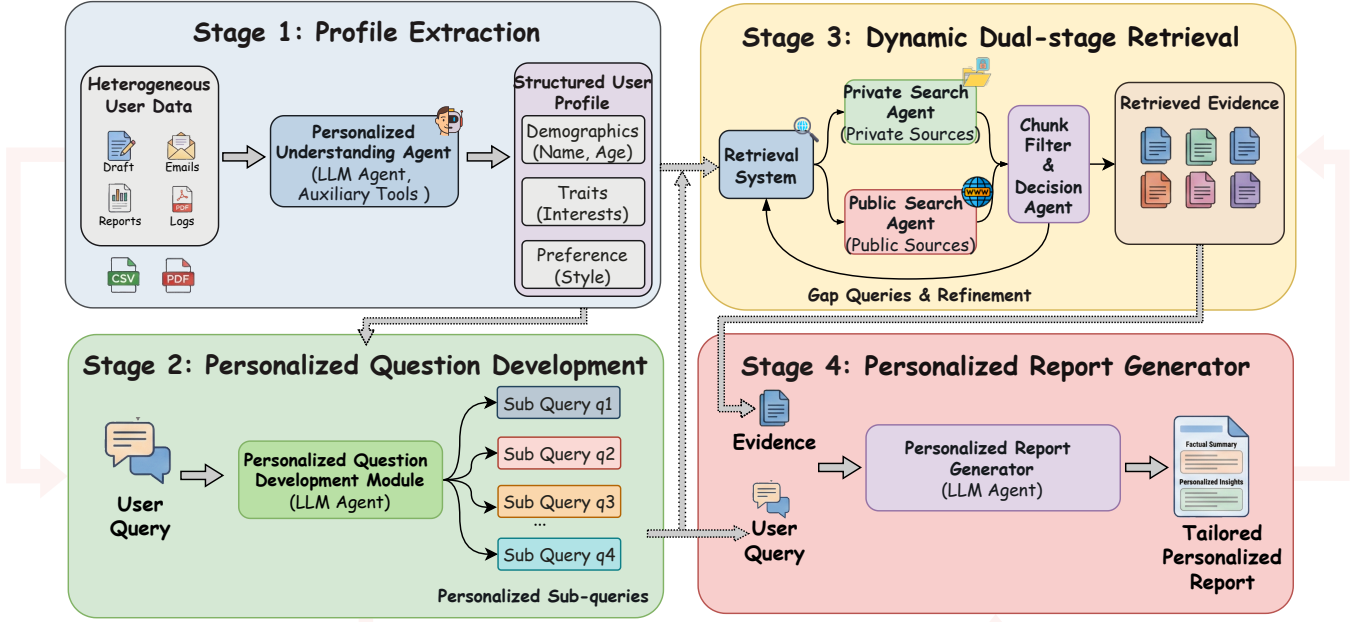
Stage 1: Profile Extraction

Heterogeneous User Data

Draft

Emails

Reports

Logs

CSV

PDF

PDF

Personalized Understanding Agent (LLM Agent, Auxiliary Tools )

Structured User Profile

Demographics (Name, Age)

Traits (Interests)

Preference (Style)

Stage 3: Dynamic Dual-stage Retrieval

Retrieval System

Private Search Agent (Private Sources)

Public Search Agent (Public Sources)

WWW

Chunk Filter & Decision Agent

Retrieved Evidence

Gap Queries & Refinement

Stage 2: Personalized Question Development

User Query

Personalized Question Development Module (LLM Agent)

Sub Query q1

Sub Query q2

Sub Query q3

...

Sub Query q4

Personalized Sub-queries

Stage 4: Personalized Report Generator

Evidence

User Query

Personalized Report Generator (LLM Agent)

Factual Summary

Personalized Insights

Tailored Personalized Report